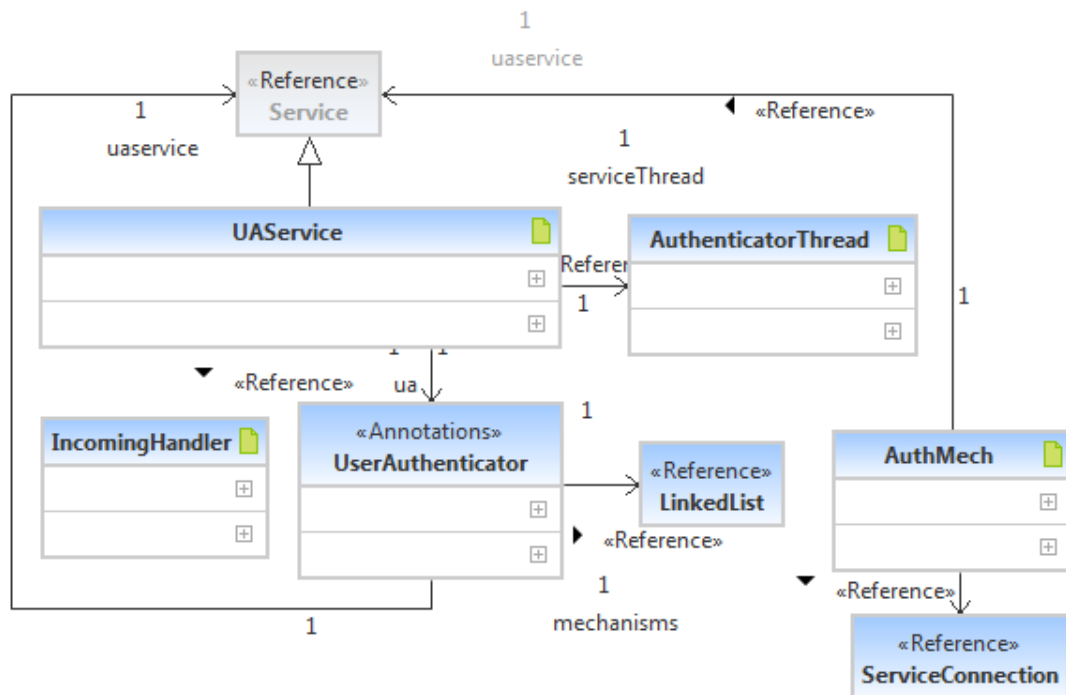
1
uaservice
«Reference»
Service
1
uaservice
«Reference»
1
serviceThread
UAService
Referer
1
AuthenticatorThread
1
1 1
«Reference»
ua
1
IncomingHandler
«Annotations»
UserAuthenticator
«Reference»
LinkedList
AuthMech
«Reference»
1
mechanisms
«Reference»
1
«Reference»
ServiceConnection